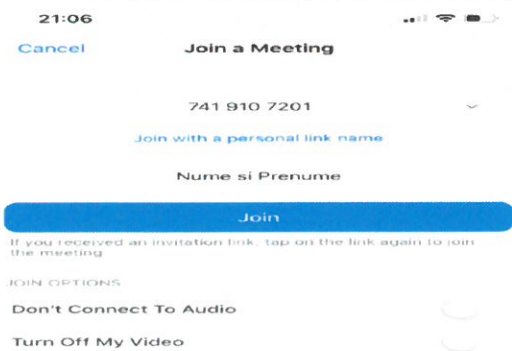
21:06

Cancel

Join a Meeting

741 910 7201

Join with a personal link name

Nume si Prenume

Join

If you received an invitation link, tap on the link again to join the meeting

JOIN OPTIONS

Don't Connect To Audio

Turn Off My Video